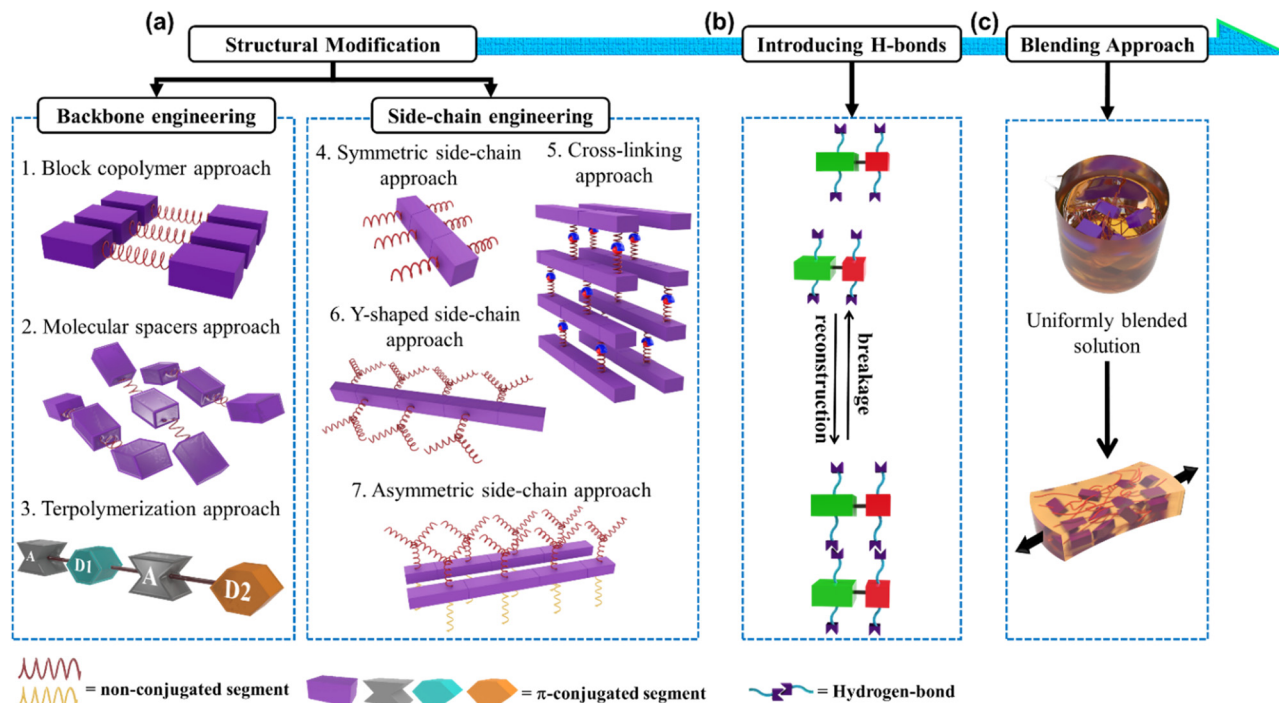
(a) Structural Modification

(b) Introducing H-bonds

(c) Blending Approach

Backbone engineering

1. Block copolymer approach

2. Molecular spacers approach

3. Terpolymerization approach

A D1 A D2

Side-chain engineering

4. Symmetric side-chain approach

5. Cross-linking approach

6. Y-shaped side-chain approach

7. Asymmetric side-chain approach

reconstruction

breakage

Uniformly blended solution

= non-conjugated segment

= $\pi$-conjugated segment

= Hydrogen-bond